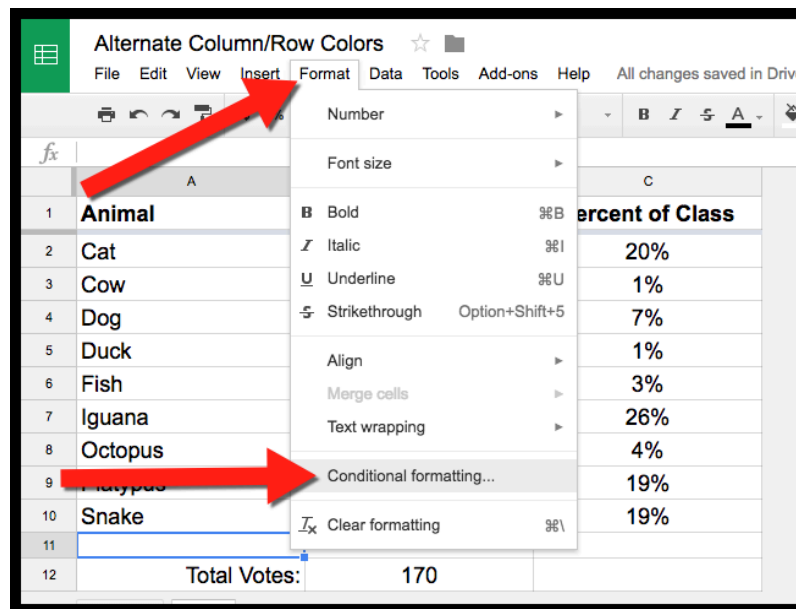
Alternate Column/Row Colors

File Edit View Insert Format Data Tools Add-ons Help All changes saved in Driv

B I S A

fx

A C

Number
Font size
Bold ⌘B
Italic ⌘I
Underline ⌘U
Strikethrough Option+Shift+5
Align
Merge cells
Text wrapping
Conditional formatting...
Clear formatting ⌘\

| | A | | C |
|---|---|---|---|
| 1 | Animal | | ercent of Class |
| 2 | Cat | | 20% |
| 3 | Cow | | 1% |
| 4 | Dog | | 7% |
| 5 | Duck | | 1% |
| 6 | Fish | | 3% |
| 7 | Iguana | | 26% |
| 8 | Octopus | | 4% |
| 9 | Platypus | | 19% |
| 10 | Snake | | 19% |
| 11 | | | |
| 12 | Total Votes: | 170 | |